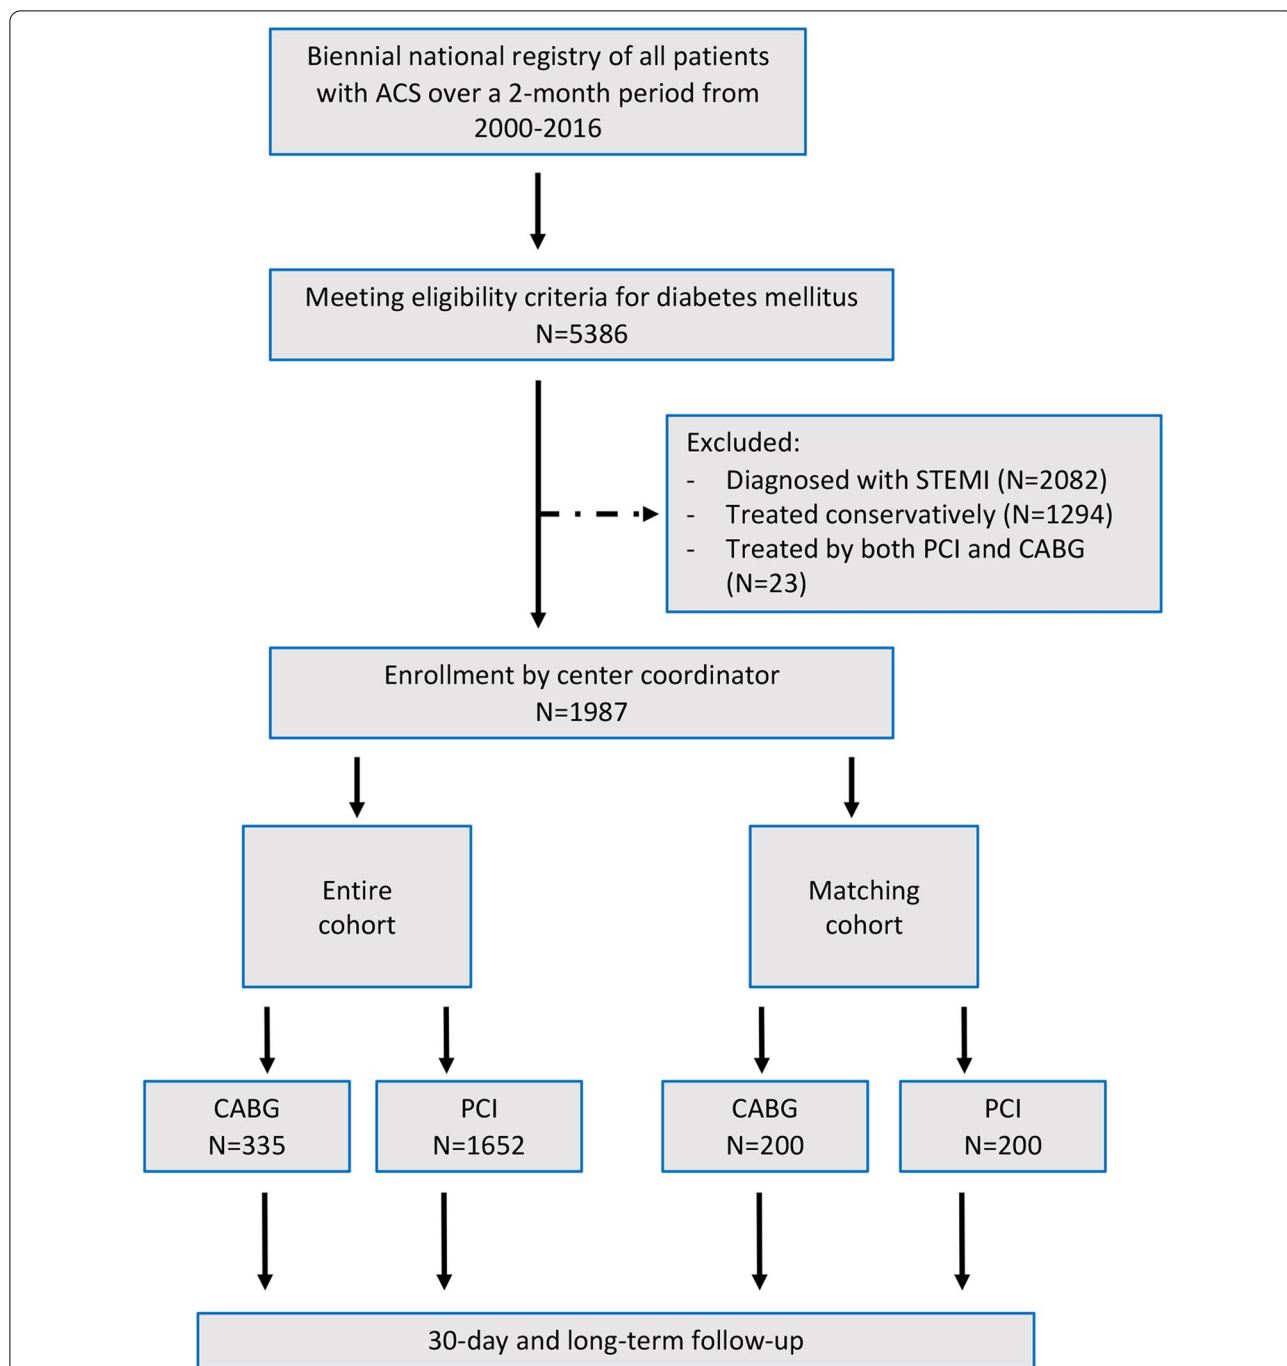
Biennial national registry of all patients with ACS over a 2-month period from 2000-2016

Meeting eligibility criteria for diabetes mellitus
N=5386

Excluded:
- Diagnosed with STEMI (N=2082)
- Treated conservatively (N=1294)
- Treated by both PCI and CABG (N=23)

Enrollment by center coordinator
N=1987

Entire cohort

Matching cohort

CABG
N=335

PCI
N=1652

CABG
N=200

PCI
N=200

30-day and long-term follow-up